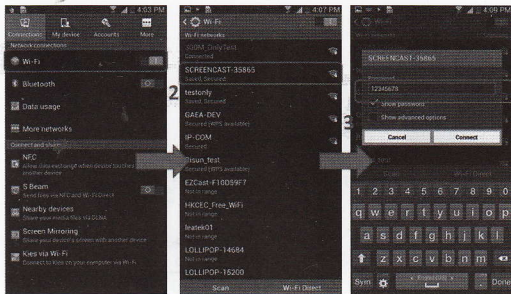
4:03 PM
Connections My device Accounts More
Network connections
Wi-Fi
Bluetooth
Data usage
More networks
Connect and share
NFC
Allow data exchange when device touches another device
S Beam
Send files via NFC and Wi-Fi Direct
Nearby devices
Share your media files via DLNA
Screen Mirroring
Share your device's screen with another device
Kies via Wi-Fi
Connect to Kies on your computer via Wi-Fi

2

4:07 PM
Wi-Fi
Wi-Fi networks
3GBM_OnlyTest
Secured
SCREENCAST-35865
Saved, Secured
testonly
Saved, Secured
GAEA-DEV
Secured (WPS available)
IP-COM
Secured
Iisun_test
Secured (WPS available)
EZCast-F10D59F7
Not in range
HKCEC_Free_WiFi
Not in range
leatek01
Not in range
LOLLIPOP-14684
Not in range
LOLLIPOP-15200
Not in range
Scan Wi-Fi Direct

3

4:08 PM
SCREENCAST-35865
Password
12345678
Show password
Show advanced options
Cancel Connect
1 2 3 4 5 6 7 8 9 0
q w e r t y u i o p
a s d f g h j k l
z x c v b n m
Sym Done